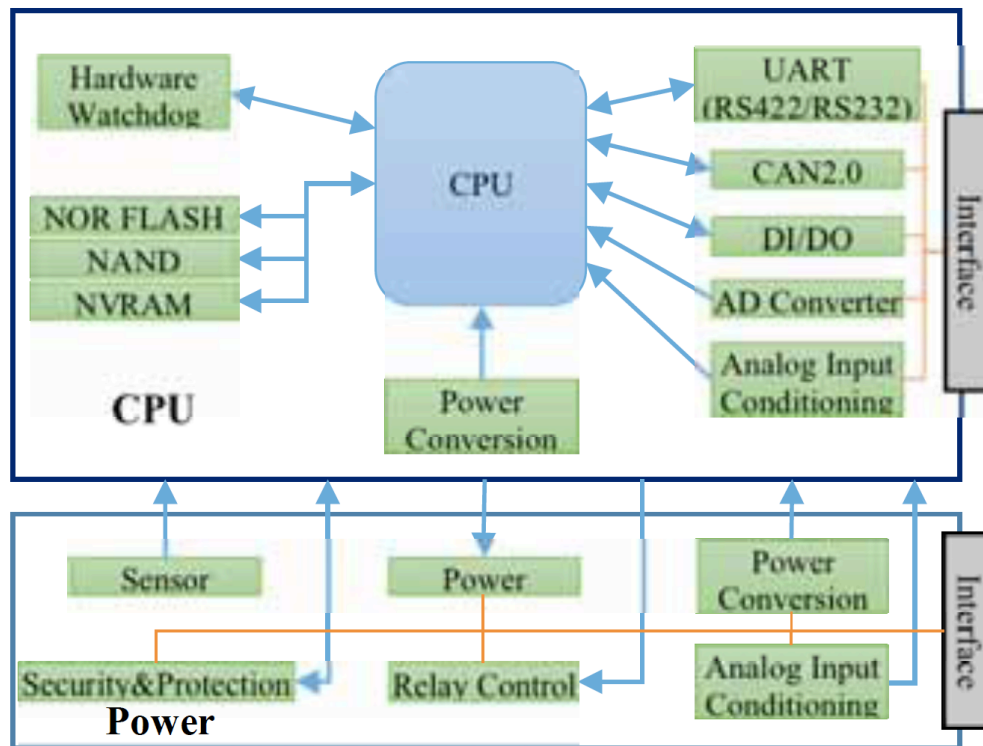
Hardware Watchdog

NOR FLASH
NAND
NVRAM

CPU

CPU

Power Conversion

UART (RS422/RS232)

CAN2.0

DI/DO

AD Converter

Analog Input Conditioning

Interface

Sensor

Power

Power Conversion

Security&Protection

Relay Control

Analog Input Conditioning

Power

Interface